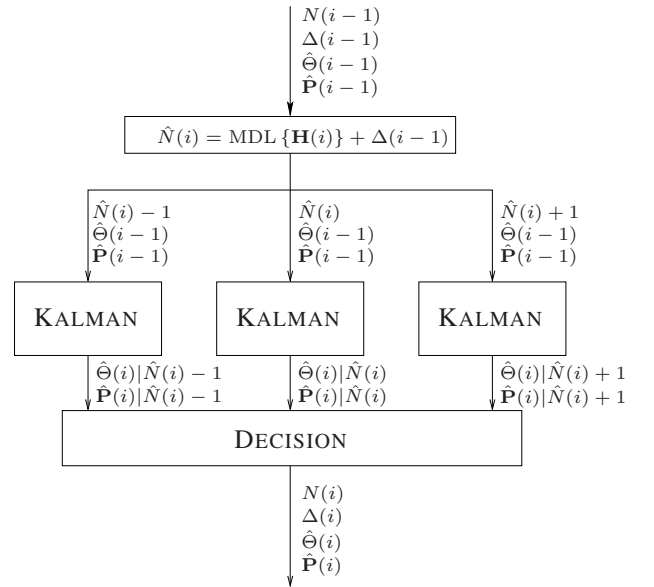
$N(i-1)$
$\Delta(i-1)$
$\hat{\Theta}(i-1)$
$\hat{\mathbf{P}}(i-1)$

$\hat{N}(i) = \text{MDL}\{\mathbf{H}(i)\} + \Delta(i-1)$

$\hat{N}(i)-1$
$\hat{\Theta}(i-1)$
$\hat{\mathbf{P}}(i-1)$

$\hat{N}(i)$
$\hat{\Theta}(i-1)$
$\hat{\mathbf{P}}(i-1)$

$\hat{N}(i)+1$
$\hat{\Theta}(i-1)$
$\hat{\mathbf{P}}(i-1)$

KALMAN

KALMAN

KALMAN

$\hat{\Theta}(i)|\hat{N}(i)-1$
$\hat{\mathbf{P}}(i)|\hat{N}(i)-1$

$\hat{\Theta}(i)|\hat{N}(i)$
$\hat{\mathbf{P}}(i)|\hat{N}(i)$

$\hat{\Theta}(i)|\hat{N}(i)+1$
$\hat{\mathbf{P}}(i)|\hat{N}(i)+1$

DECISION

$N(i)$
$\Delta(i)$
$\hat{\Theta}(i)$
$\hat{\mathbf{P}}(i)$